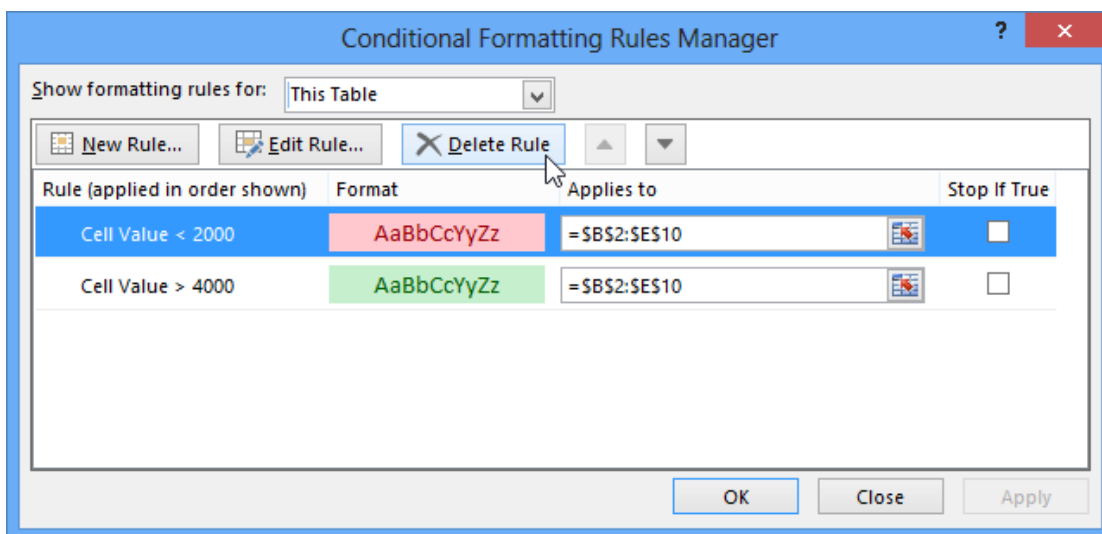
Conditional Formatting Rules Manager

?

Show formatting rules for: This Table

New Rule... Edit Rule... Delete Rule

| Rule (applied in order shown) | Format | Applies to | Stop If True |
|---|---|---|---|
| Cell Value < 2000 | AaBbCcYyZz | =$B$2:$E$10 | |
| Cell Value > 4000 | AaBbCcYyZz | =$B$2:$E$10 | |

OK Close Apply